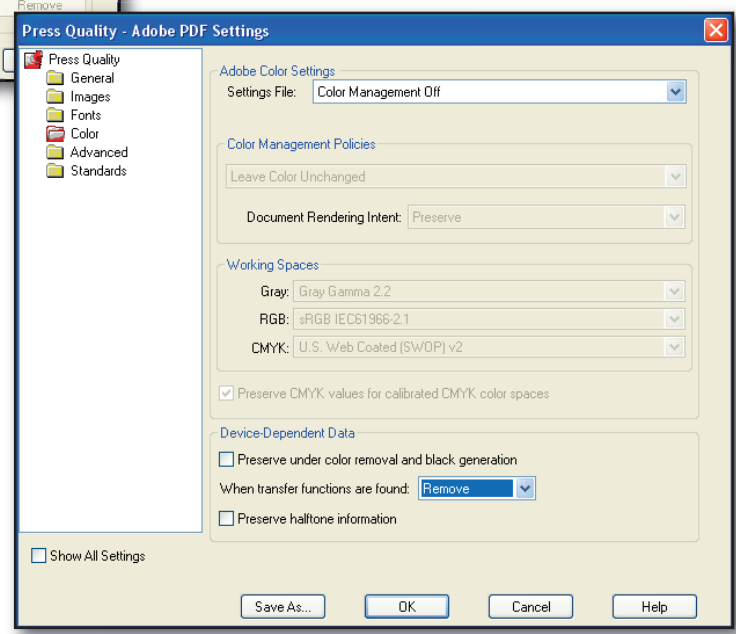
Remove

Press Quality - Adobe PDF Settings

Press Quality
General
Images
Fonts
Color
Advanced
Standards

Adobe Color Settings
Settings File: Color Management Off

Color Management Policies
Leave Color Unchanged
Document Rendering Intent: Preserve

Working Spaces
Gray: Gray Gamma 2.2
RGB: sRGB IEC61966-2.1
CMYK: U.S. Web Coated (SWOP) v2

Preserve CMYK values for calibrated CMYK color spaces

Device-Dependent Data
Preserve under color removal and black generation
When transfer functions are found: Remove
Preserve halftone information

Show All Settings

Save As... OK Cancel Help